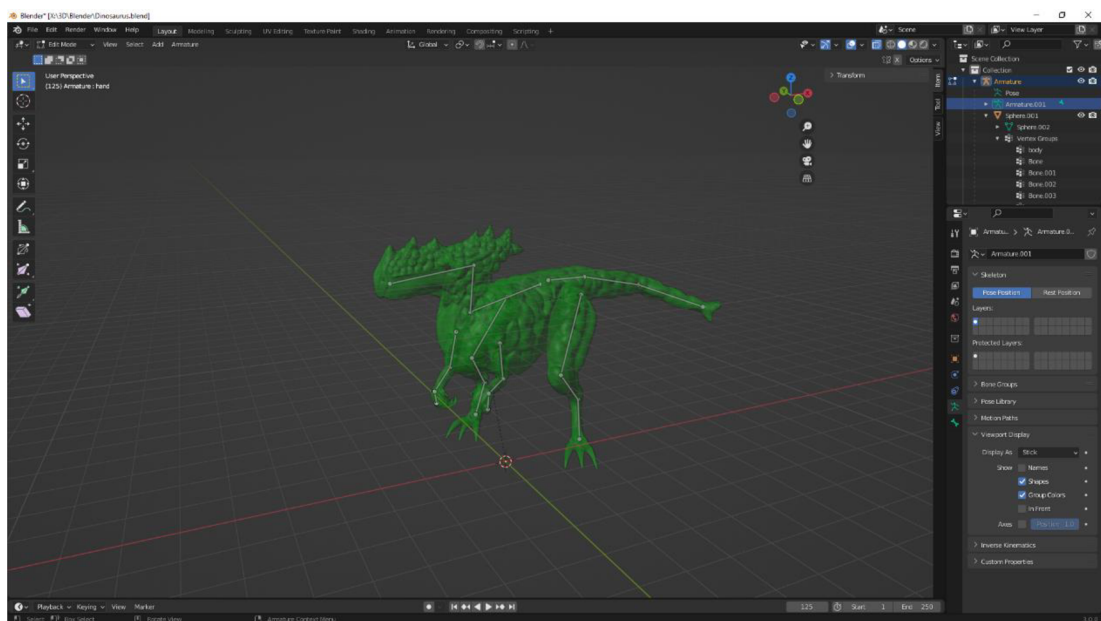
Blender* [X:\3D\Blender\Dinosaurus.blend]

File Edit Render Window Help Layout Modeling Sculpting UV Editing Texture Paint Shading Animation Rendering Compositing Scripting +

Scene View Layer

Edit Mode View Select Add Armature

Global

Options

User Perspective
(125) Armature : hand

Transform

Item Tool View

Scene Collection
Collection
Armature
Pose
Armature.001
Sphere.001
Sphere.002
Vertex Groups
body
Bone
Bone.001
Bone.002
Bone.003

Armatu... > Armature.0...

Armature.001

Skeleton
Pose Position Rest Position
Layers:
Protected Layers:

Bone Groups
Pose Library
Motion Paths
Viewport Display
Display As Stick
Show Names
Shapes
Group Colors
In Front
Axes Position 0.0
Inverse Kinematics
Custom Properties

Playback Keying View Marker

125 Start 1 End 250

Select Box Select Rotate View Armature Context Menu